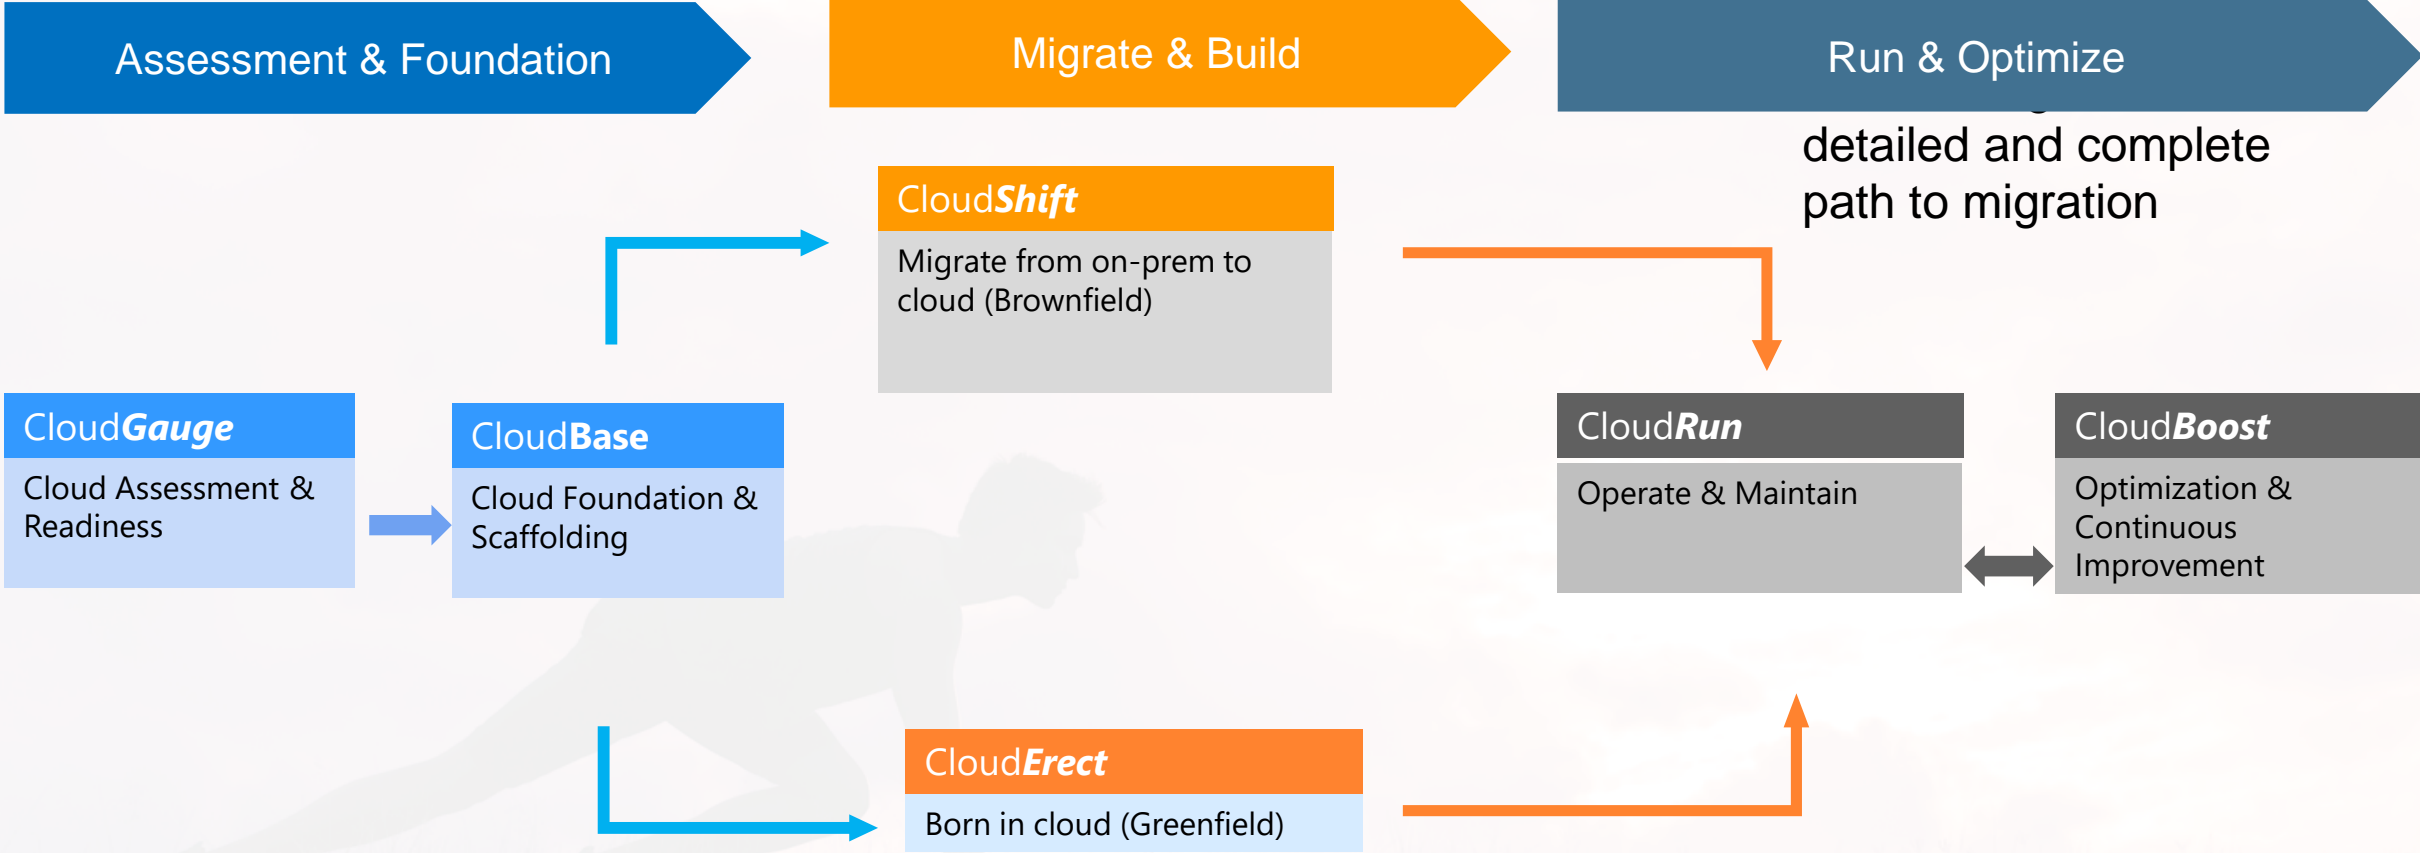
Assessment & Foundation

Migrate & Build

Run & Optimize

detailed and complete path to migration

Cloud**Shift**

Migrate from on-prem to cloud (Brownfield)

Cloud**Gauge**

Cloud Assessment & Readiness

Cloud**Base**

Cloud Foundation & Scaffolding

Cloud**Run**

Operate & Maintain

Cloud**Boost**

Optimization & Continuous Improvement

Cloud**Erect**

Born in cloud (Greenfield)